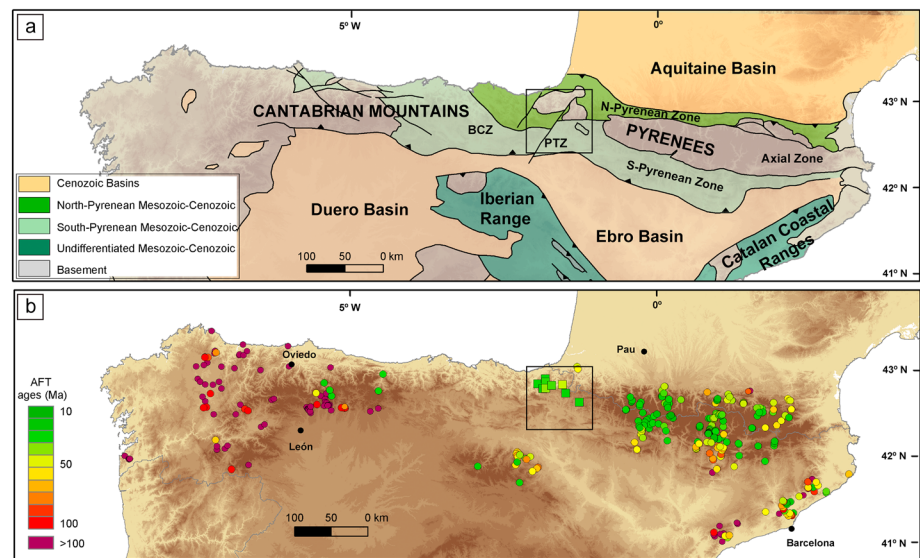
a

5º W

0º

Aquitaine Basin

43º N

CANTABRIAN MOUNTAINS

N-Pyrenean Zone

BCZ

PYRENEES

PTZ

Axial Zone

S-Pyrenean Zone

42º N

Cenozoic Basins

North-Pyrenean Mesozoic-Cenozoic

South-Pyrenean Mesozoic-Cenozoic

Undifferentiated Mesozoic-Cenozoic

Basement

Duero Basin

Iberian Range

Ebro Basin

Catalan Coastal Ranges

100 50 0 km

41º N

b

5º W

0º

Pau

Oviedo

43º N

AFT ages (Ma)

10

León

50

42º N

100

>100

100 50 0 km

Barcelona

41º N